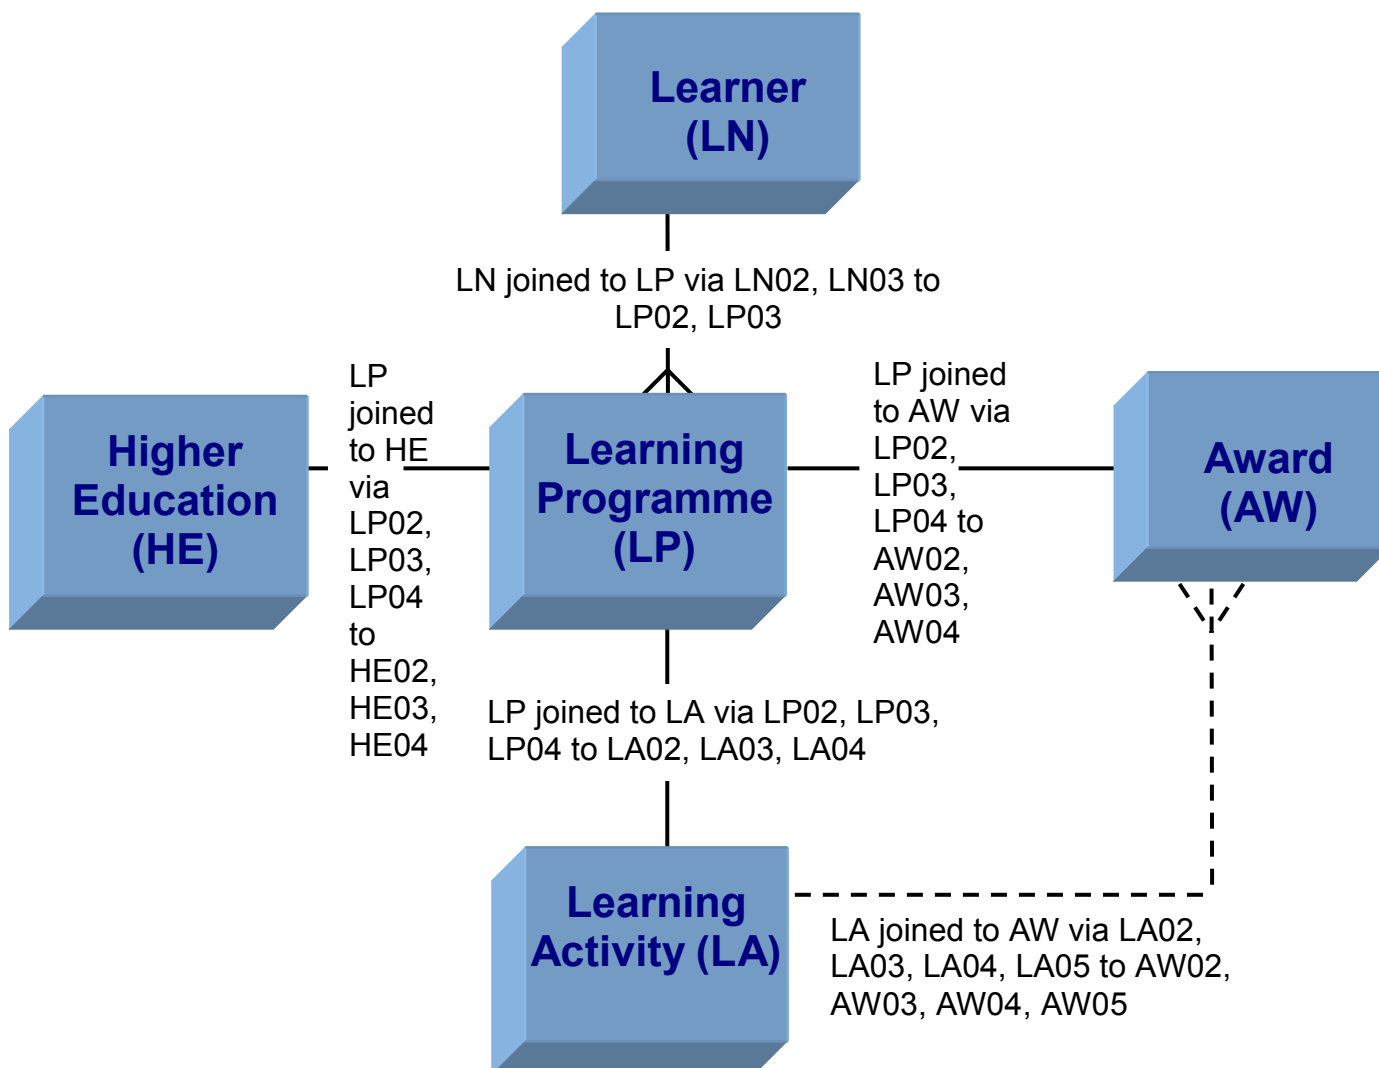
Learner (LN)

LN joined to LP via LN02, LN03 to LP02, LP03

Higher Education (HE)

LP joined to HE via LP02, LP03, LP04 to HE02, HE03, HE04

Learning Programme (LP)

LP joined to AW via LP02, LP03, LP04 to AW02, AW03, AW04

Award (AW)

LP joined to LA via LP02, LP03, LP04 to LA02, LA03, LA04

Learning Activity (LA)

LA joined to AW via LA02, LA03, LA04, LA05 to AW02, AW03, AW04, AW05